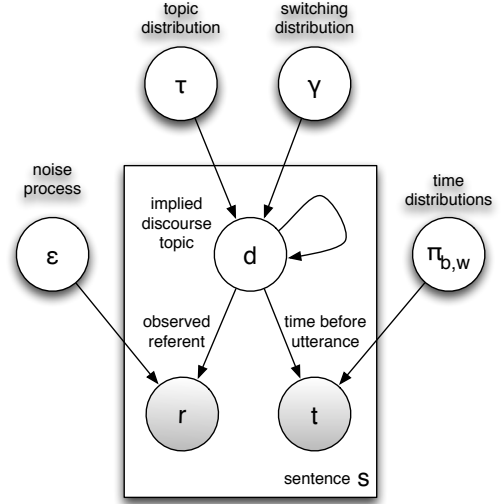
topic distribution

switching distribution

$\tau$

$\gamma$

noise process

implied discourse topic

time distributions

$\varepsilon$

d

$\pi_{b,w}$

observed referent

time before utterance

r

t

sentence s